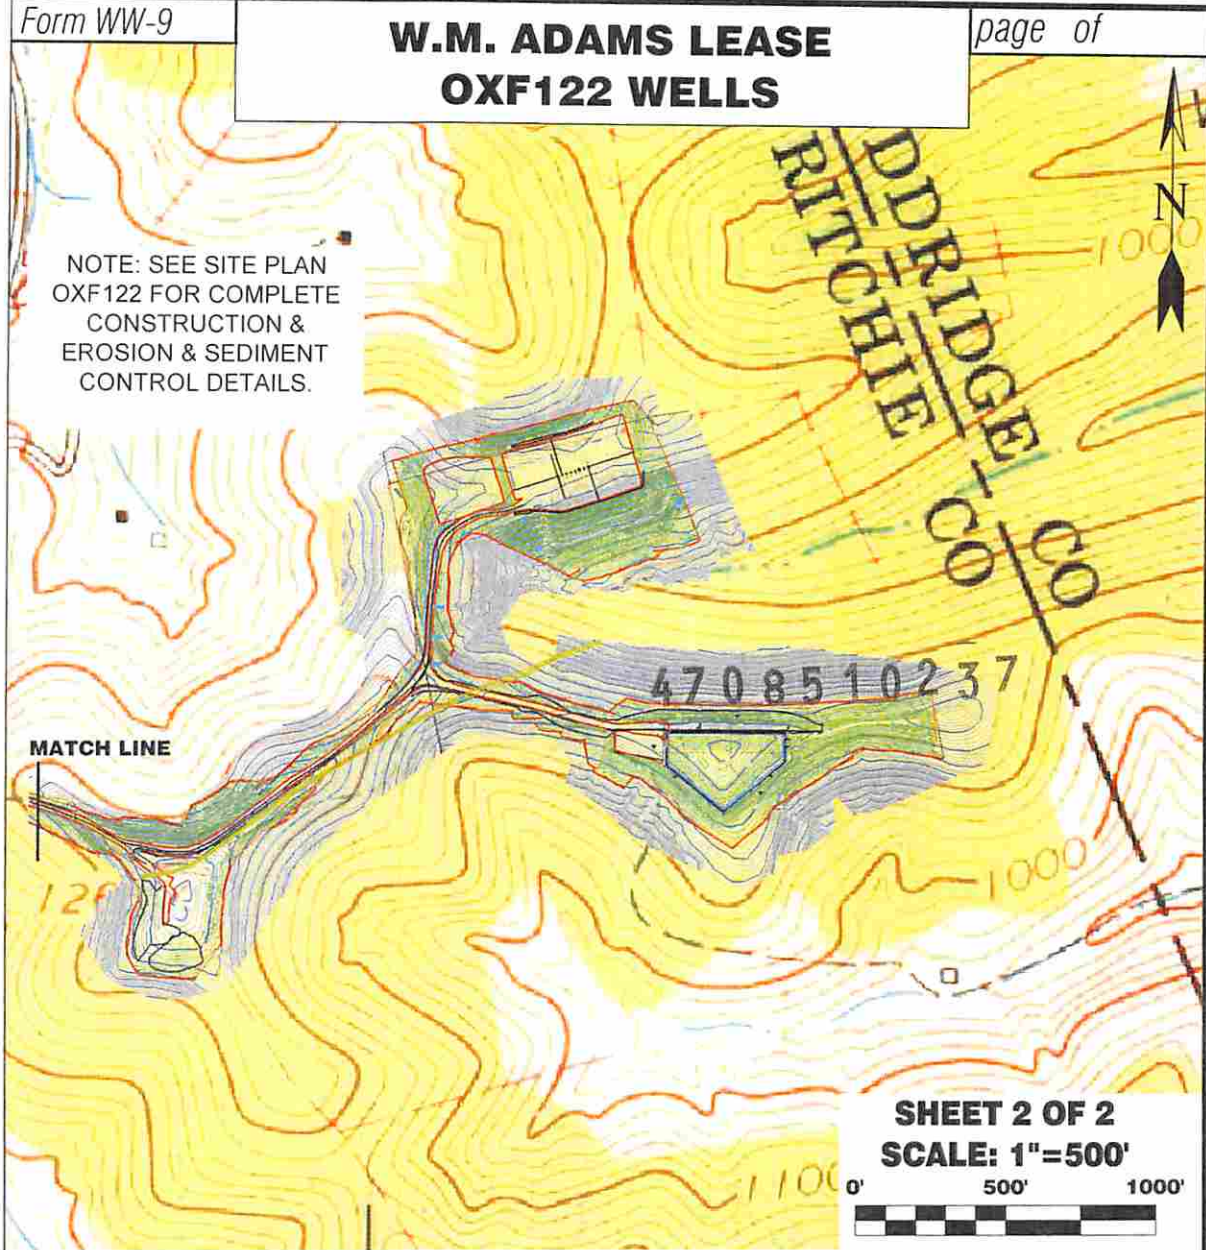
Form WW-9

W.M. ADAMS LEASE
OXF122 WELLS

page of

N

DDRIDGE CO
RITCHIE CO

1000

NOTE: SEE SITE PLAN OXF122 FOR COMPLETE CONSTRUCTION & EROSION & SEDIMENT CONTROL DETAILS.

4708510237

MATCH LINE

120

1000

1100

SHEET 2 OF 2
SCALE: 1"=500'
0' 500' 1000'